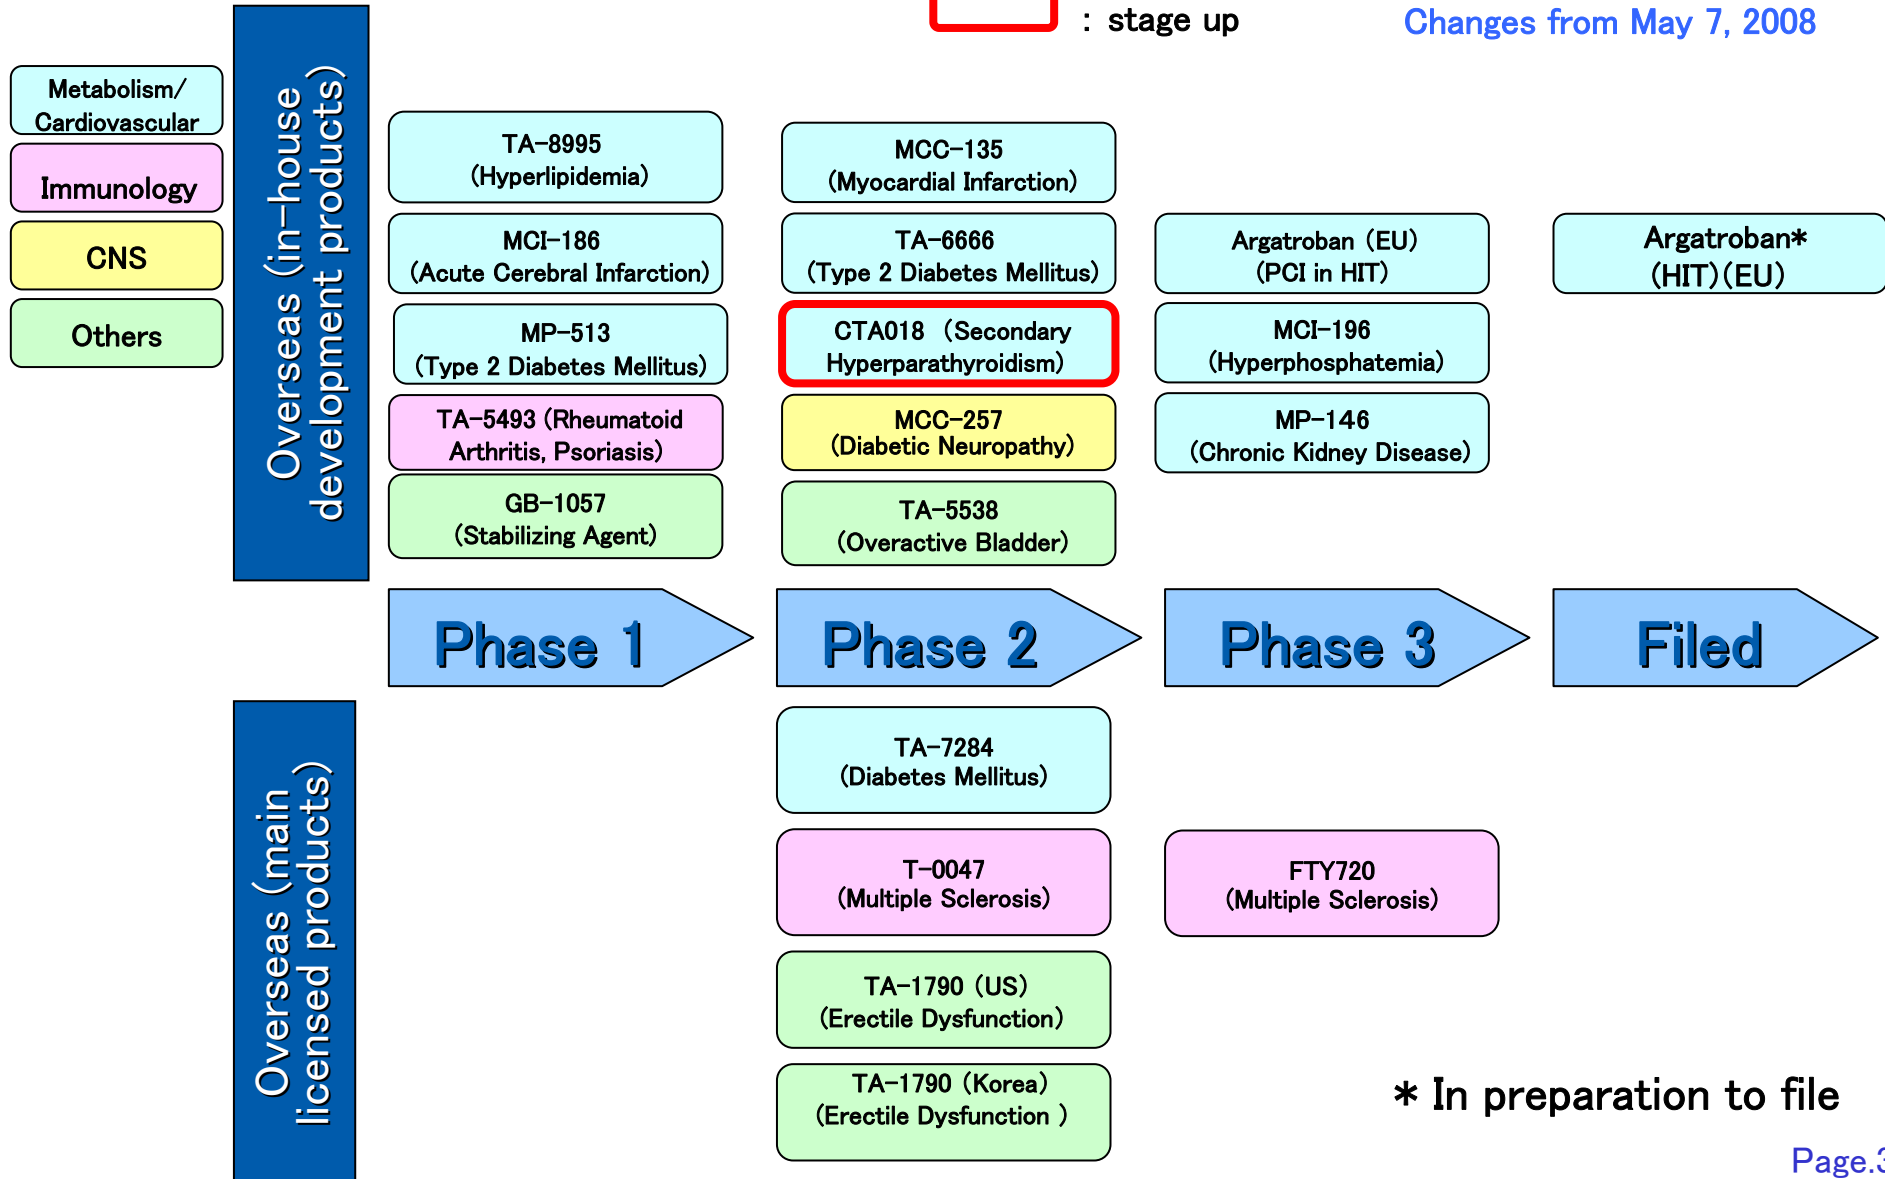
: stage up

Changes from May 7, 2008

Metabolism/ Cardiovascular

Immunology

CNS

Others

Overseas (in-house development products)

TA-8995 (Hyperlipidemia)

MCI-186 (Acute Cerebral Infarction)

MP-513 (Type 2 Diabetes Mellitus)

TA-5493 (Rheumatoid Arthritis, Psoriasis)

GB-1057 (Stabilizing Agent)

MCC-135 (Myocardial Infarction)

TA-6666 (Type 2 Diabetes Mellitus)

CTA018 (Secondary Hyperparathyroidism)

MCC-257 (Diabetic Neuropathy)

TA-5538 (Overactive Bladder)

Argatroban (EU) (PCI in HIT)

MCI-196 (Hyperphosphatemia)

MP-146 (Chronic Kidney Disease)

Argatroban* (HIT)(EU)

Phase 1

Phase 2

Phase 3

Filed

Overseas (main licensed products)

TA-7284 (Diabetes Mellitus)

T-0047 (Multiple Sclerosis)

TA-1790 (US) (Erectile Dysfunction)

TA-1790 (Korea) (Erectile Dysfunction )

FTY720 (Multiple Sclerosis)

* In preparation to file

Page.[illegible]